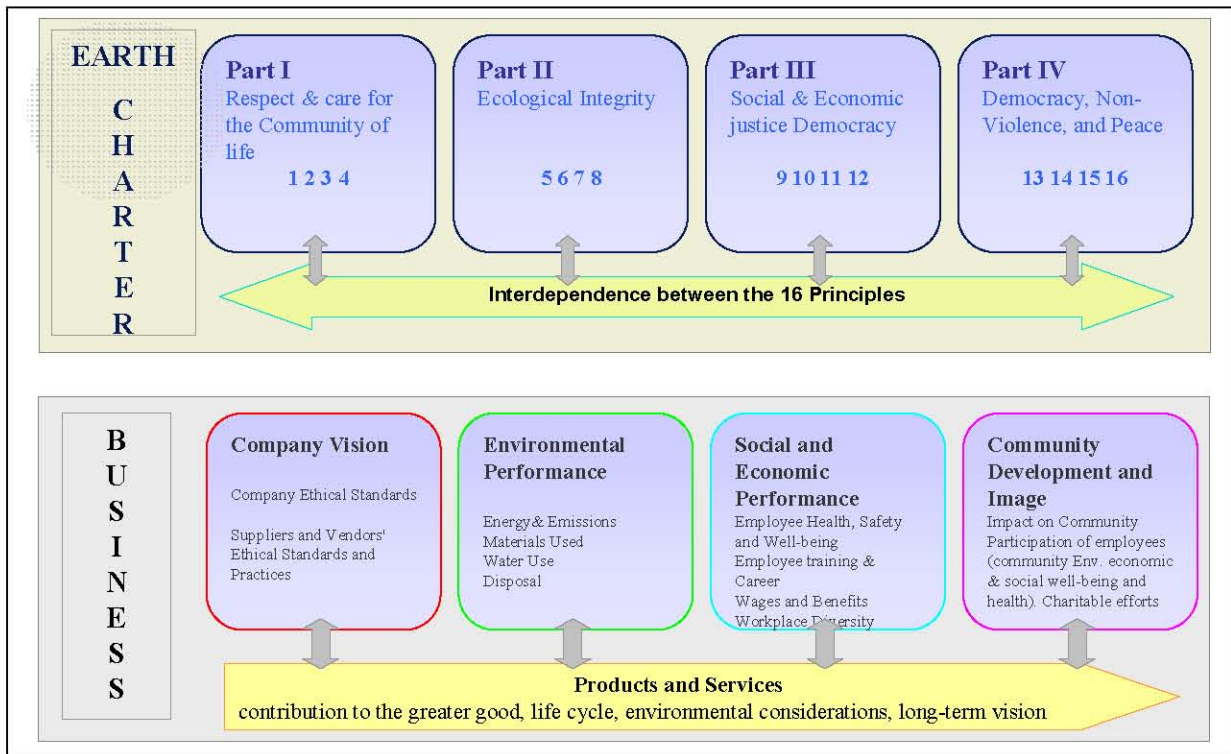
EARTH
C
H
A
R
T
E
R

Part I
Respect & care for the Community of life
1 2 3 4

Part II
Ecological Integrity
5 6 7 8

Part III
Social & Economic justice Democracy
9 10 11 12

Part IV
Democracy, Non-Violence, and Peace
13 14 15 16

Interdependence between the 16 Principles

B
U
S
I
N
E
S
S

Company Vision
Company Ethical Standards
Suppliers and Vendors' Ethical Standards and Practices

Environmental Performance
Energy & Emissions
Materials Used
Water Use
Disposal

Social and Economic Performance
Employee Health, Safety and Well-being
Employee training & Career
Wages and Benefits
Workplace Diversity

Community Development and Image
Impact on Community
Participation of employees (community Env. economic & social well-being and health). Charitable efforts

Products and Services
contribution to the greater good, life cycle, environmental considerations, long-term vision